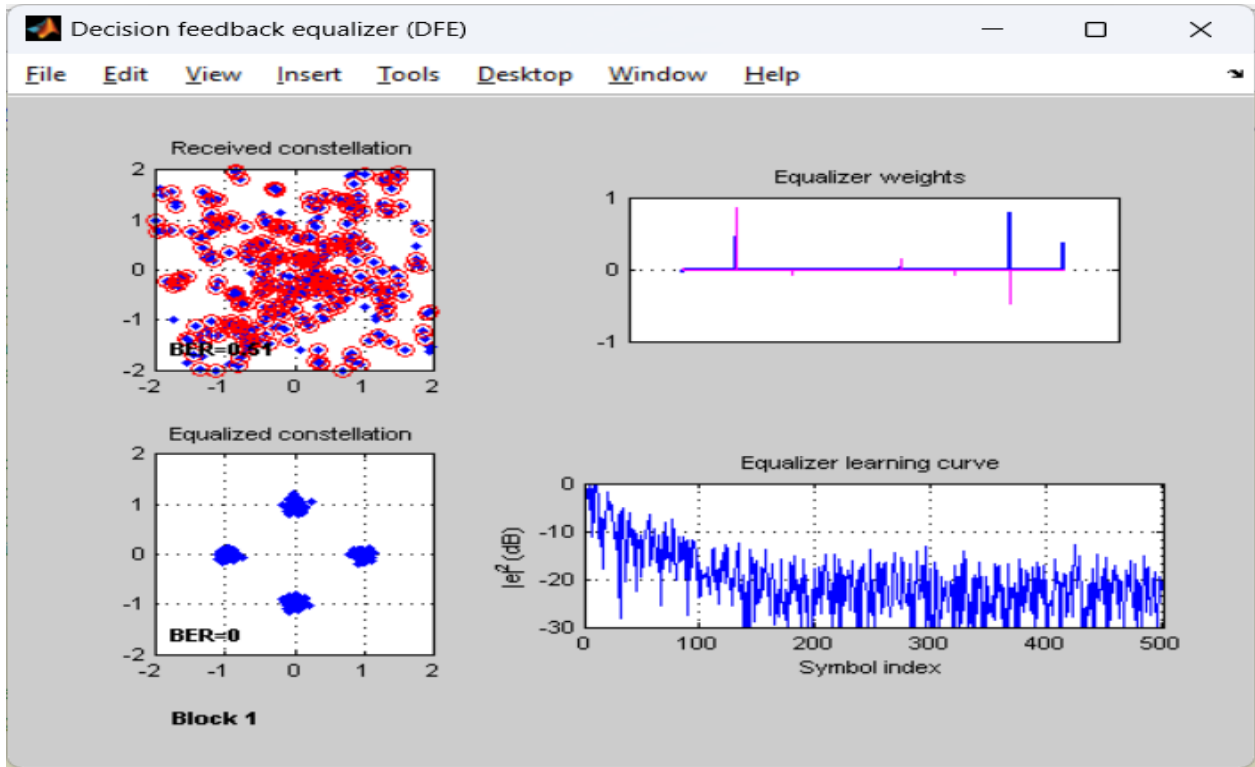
Decision feedback equalizer (DFE)

File Edit View Insert Tools Desktop Window Help

Received constellation

2
1
0
-1
-2
BER=0.51
-2 -1 0 1 2

Equalizer weights

1
0
-1

Equalized constellation

2
1
0
-1
-2
BER=0
-2 -1 0 1 2

Equalizer learning curve

0
-10
-20
-30
$|e|^2$ (dB)
0 100 200 300 400 500
Symbol index

Block 1